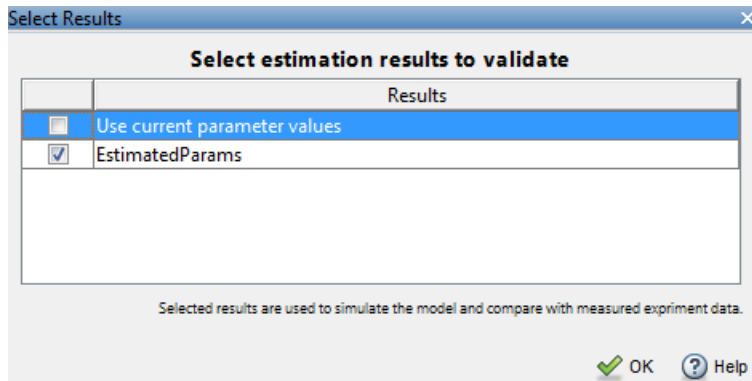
Select Results

Select estimation results to validate

| | Results |
|---|---|
| ☐ | Use current parameter values |
| ☑ | EstimatedParams |

Selected results are used to simulate the model and compare with measured expriment data.

OK Help